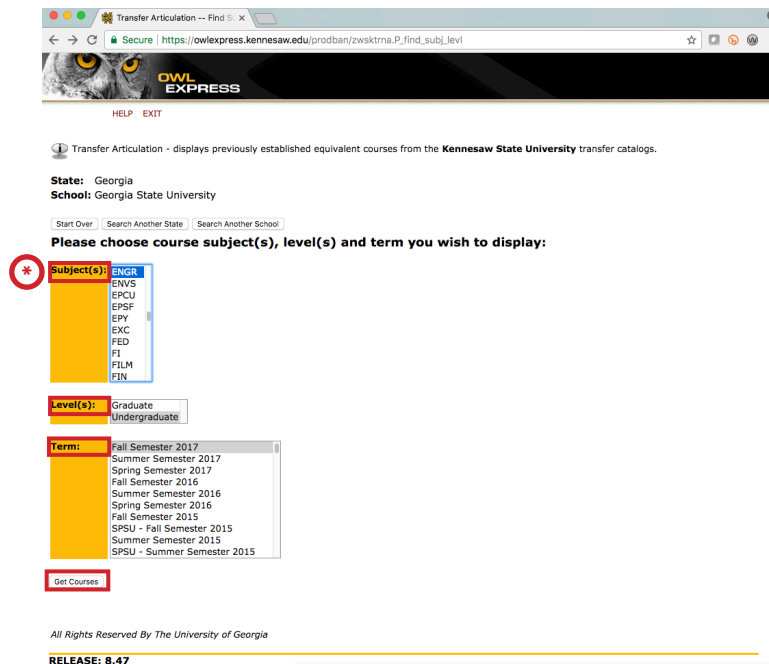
Transfer Articulation -- Find S

Secure | https://owlexpress.kennesaw.edu/prodban/zwsktrna.P_find_subj_levl

OWL EXPRESS

HELP EXIT

Transfer Articulation - displays previously established equivalent courses from the **Kennesaw State University** transfer catalogs.

**State:** Georgia
**School:** Georgia State University

Start Over | Search Another State | Search Another School

**Please choose course subject(s), level(s) and term you wish to display:**

*

**Subject(s):**
ENGR
ENVS
EPCU
EPSF
EPY
EXC
FED
FI
FILM
FIN

**Level(s):**
Graduate
Undergraduate

**Term:**
Fall Semester 2017
Summer Semester 2017
Spring Semester 2017
Fall Semester 2016
Summer Semester 2016
Spring Semester 2016
Fall Semester 2015
SPSU - Fall Semester 2015
Summer Semester 2015
SPSU - Summer Semester 2015

Get Courses

All Rights Reserved By The University of Georgia

**RELEASE: 8.47**